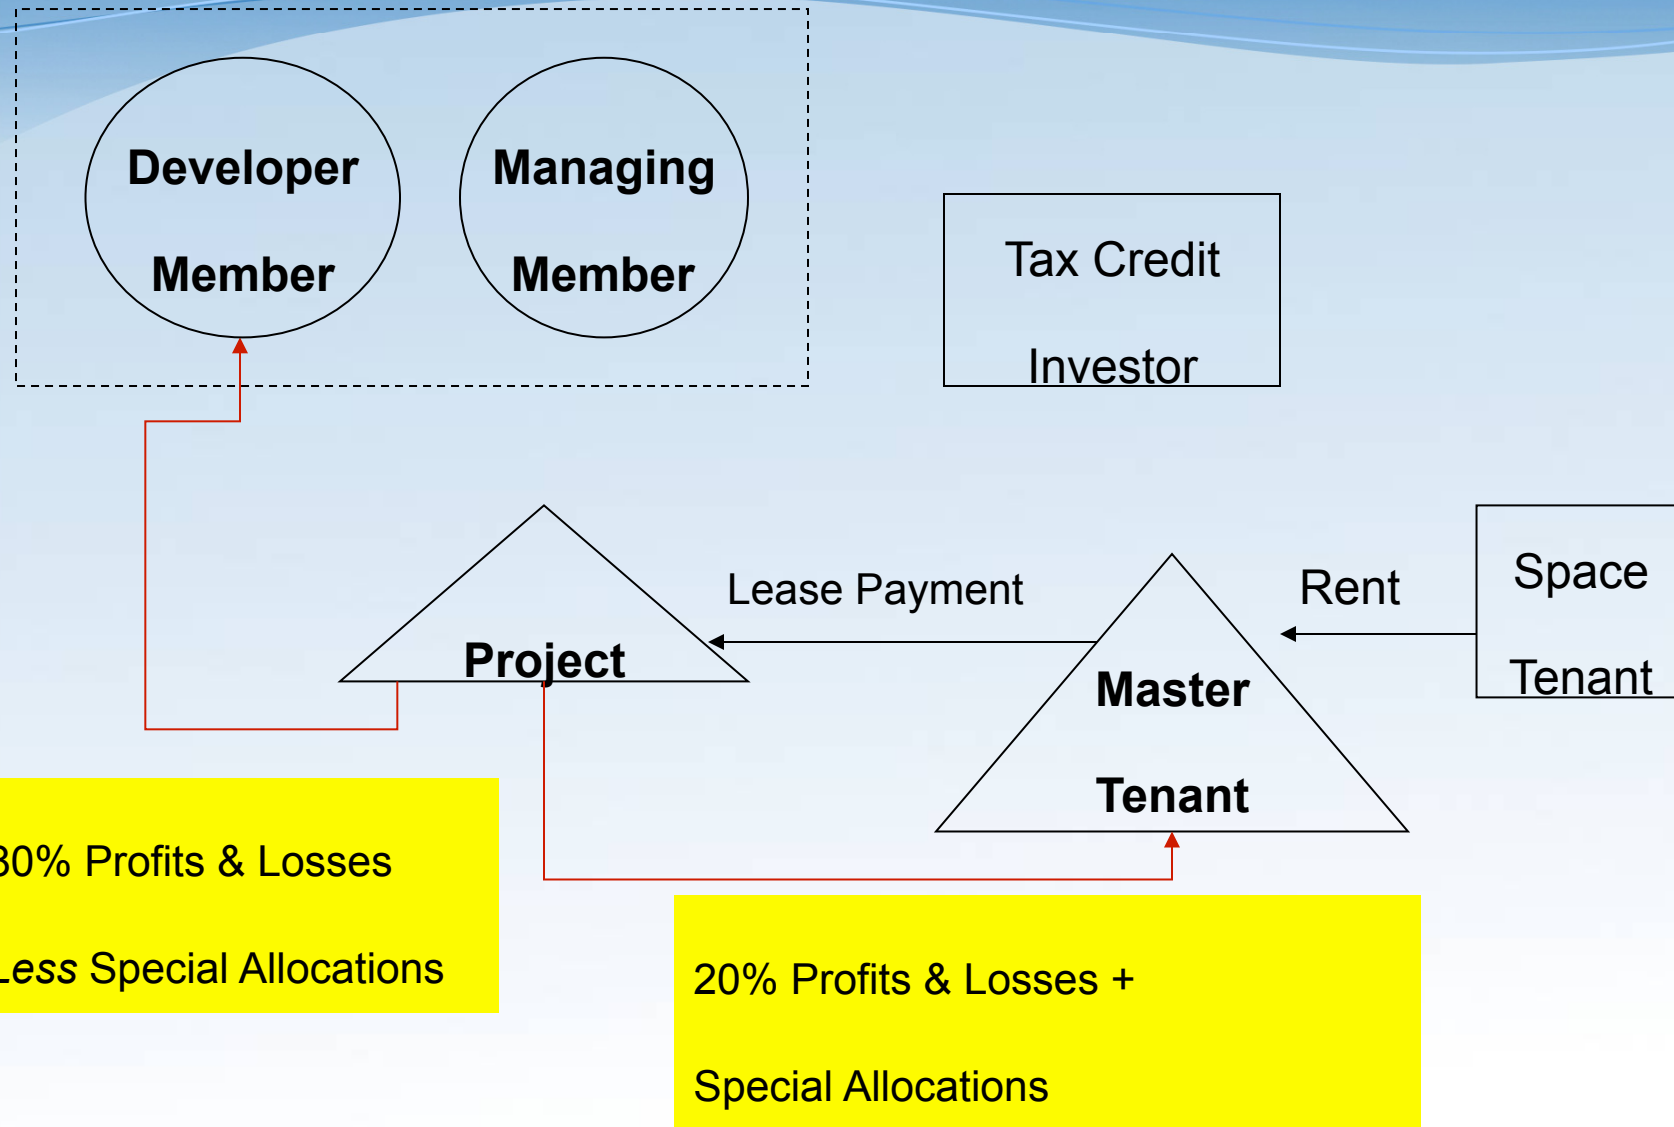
Developer Member

Managing Member

Tax Credit Investor

Lease Payment

Rent

Space Tenant

Project

Master Tenant

30% Profits & Losses

Less Special Allocations

20% Profits & Losses +

Special Allocations